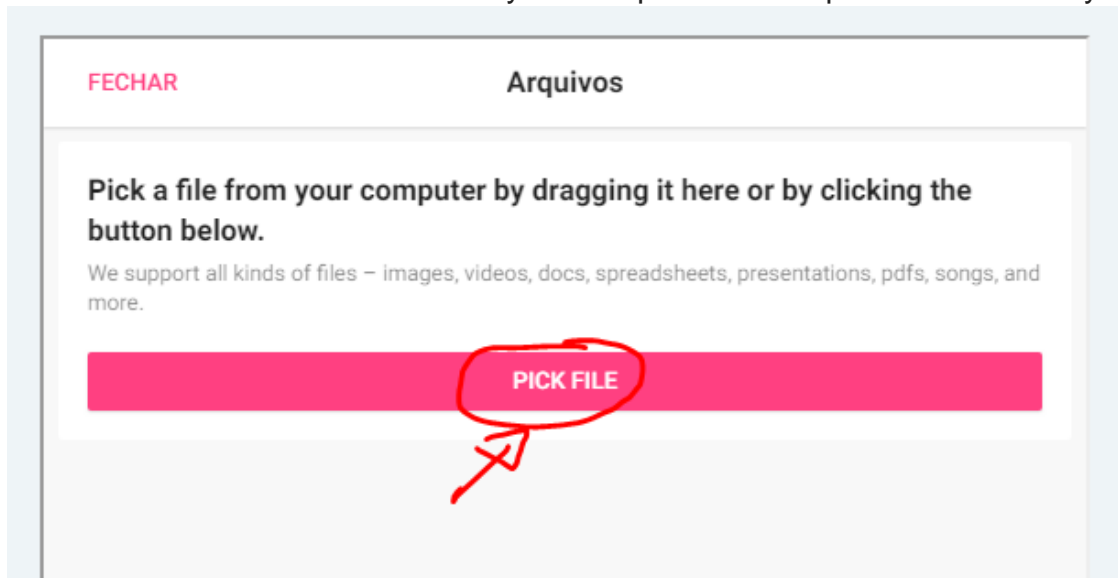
FECHAR

Arquivos

Pick a file from your computer by dragging it here or by clicking the button below.

We support all kinds of files – images, videos, docs, spreadsheets, presentations, pdfs, songs, and more.

PICK FILE